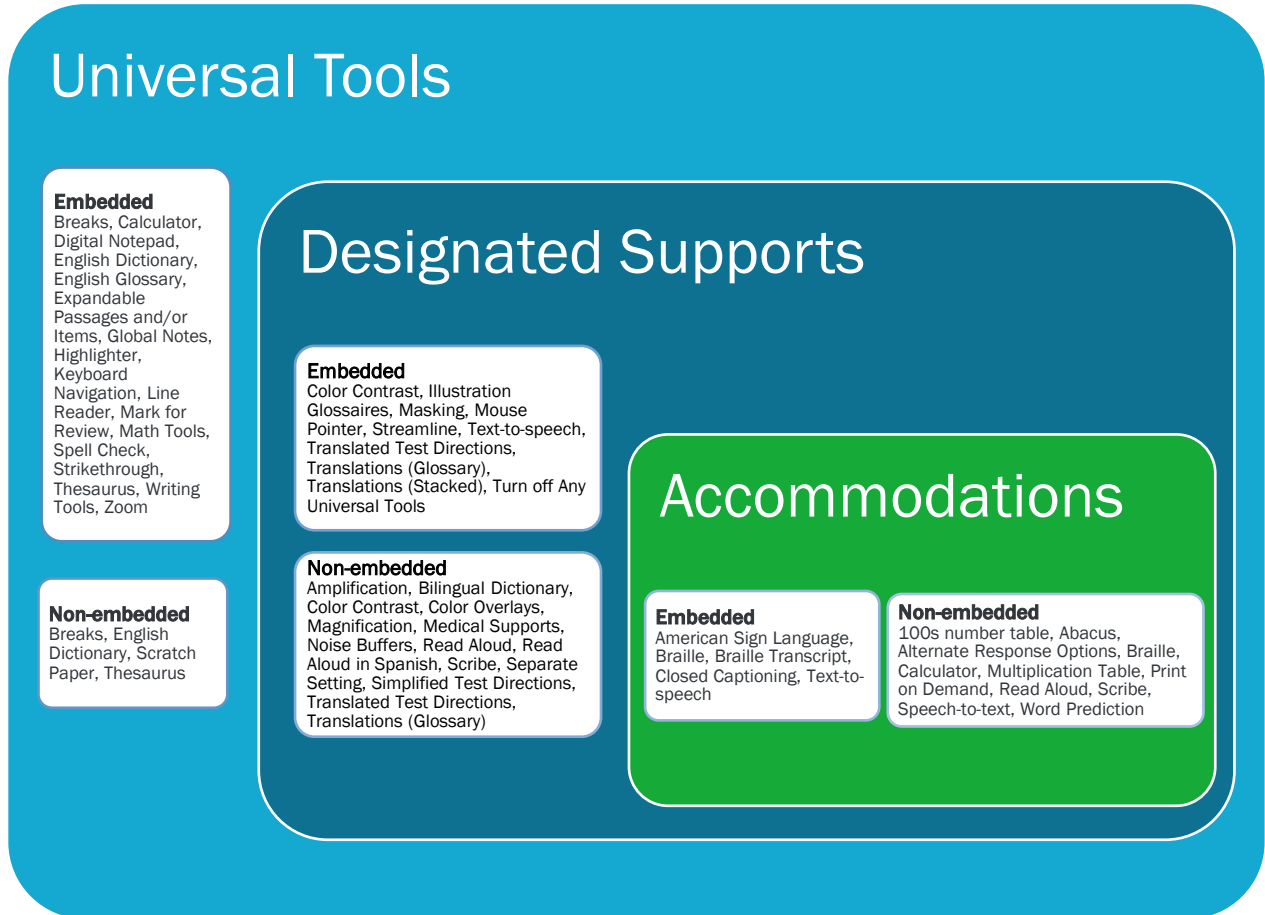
Universal Tools

Embedded
Breaks, Calculator, Digital Notepad, English Dictionary, English Glossary, Expandable Passages and/or Items, Global Notes, Highlighter, Keyboard Navigation, Line Reader, Mark for Review, Math Tools, Spell Check, Strikethrough, Thesaurus, Writing Tools, Zoom

Non-embedded
Breaks, English Dictionary, Scratch Paper, Thesaurus

Designated Supports

Embedded
Color Contrast, Illustration Glossaires, Masking, Mouse Pointer, Streamline, Text-to-speech, Translated Test Directions, Translations (Glossary), Translations (Stacked), Turn off Any Universal Tools

Non-embedded
Amplification, Bilingual Dictionary, Color Contrast, Color Overlays, Magnification, Medical Supports, Noise Buffers, Read Aloud, Read Aloud in Spanish, Scribe, Separate Setting, Simplified Test Directions, Translated Test Directions, Translations (Glossary)

Accommodations

Embedded
American Sign Language, Braille, Braille Transcript, Closed Captioning, Text-to-speech

Non-embedded
100s number table, Abacus, Alternate Response Options, Braille, Calculator, Multiplication Table, Print on Demand, Read Aloud, Scribe, Speech-to-text, Word Prediction